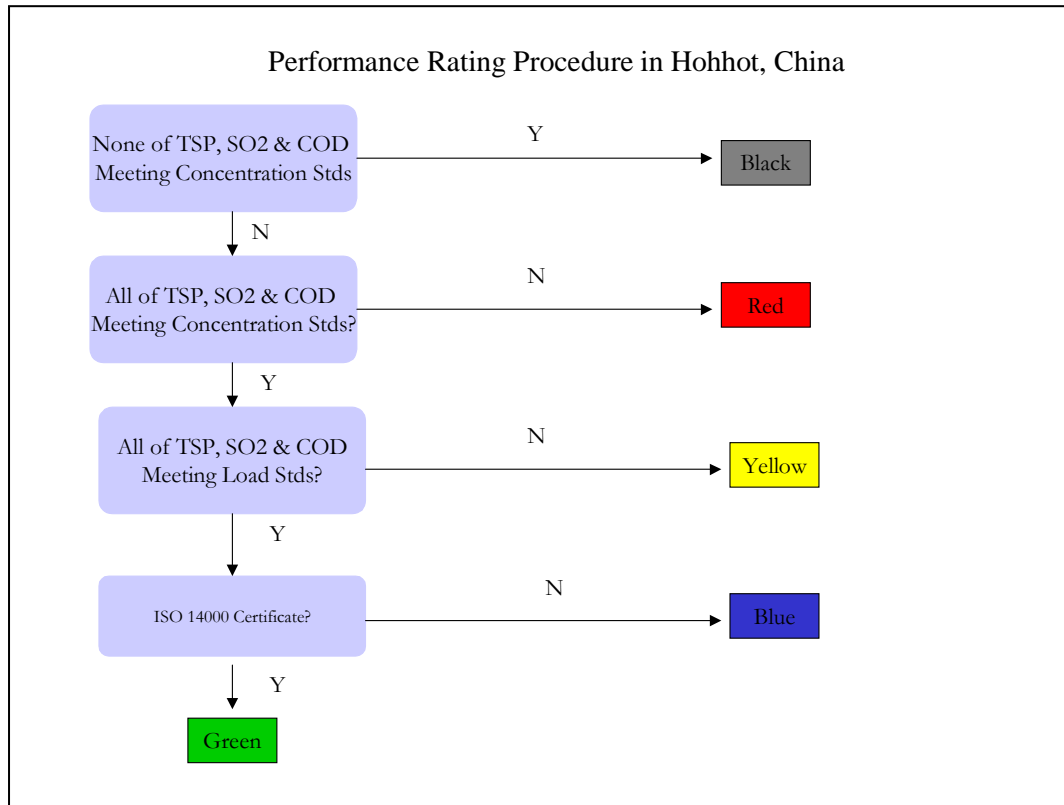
Performance Rating Procedure in Hohhot, China

None of TSP, SO2 & COD Meeting Concentration Stds

Y

Black

N

All of TSP, SO2 & COD Meeting Concentration Stds?

N

Red

Y

All of TSP, SO2 & COD Meeting Load Stds?

N

Yellow

Y

ISO 14000 Certificate?

N

Blue

Y

Green